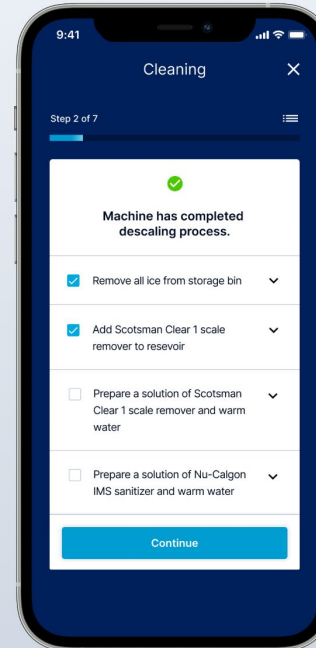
9:41

Cleaning

Step 2 of 7

Machine has completed descaling process.

Remove all ice from storage bin

Add Scotsman Clear 1 scale remover to resevoir

Prepare a solution of Scotsman Clear 1 scale remover and warm water

Prepare a solution of Nu-Calgon IMS sanitizer and warm water

Continue